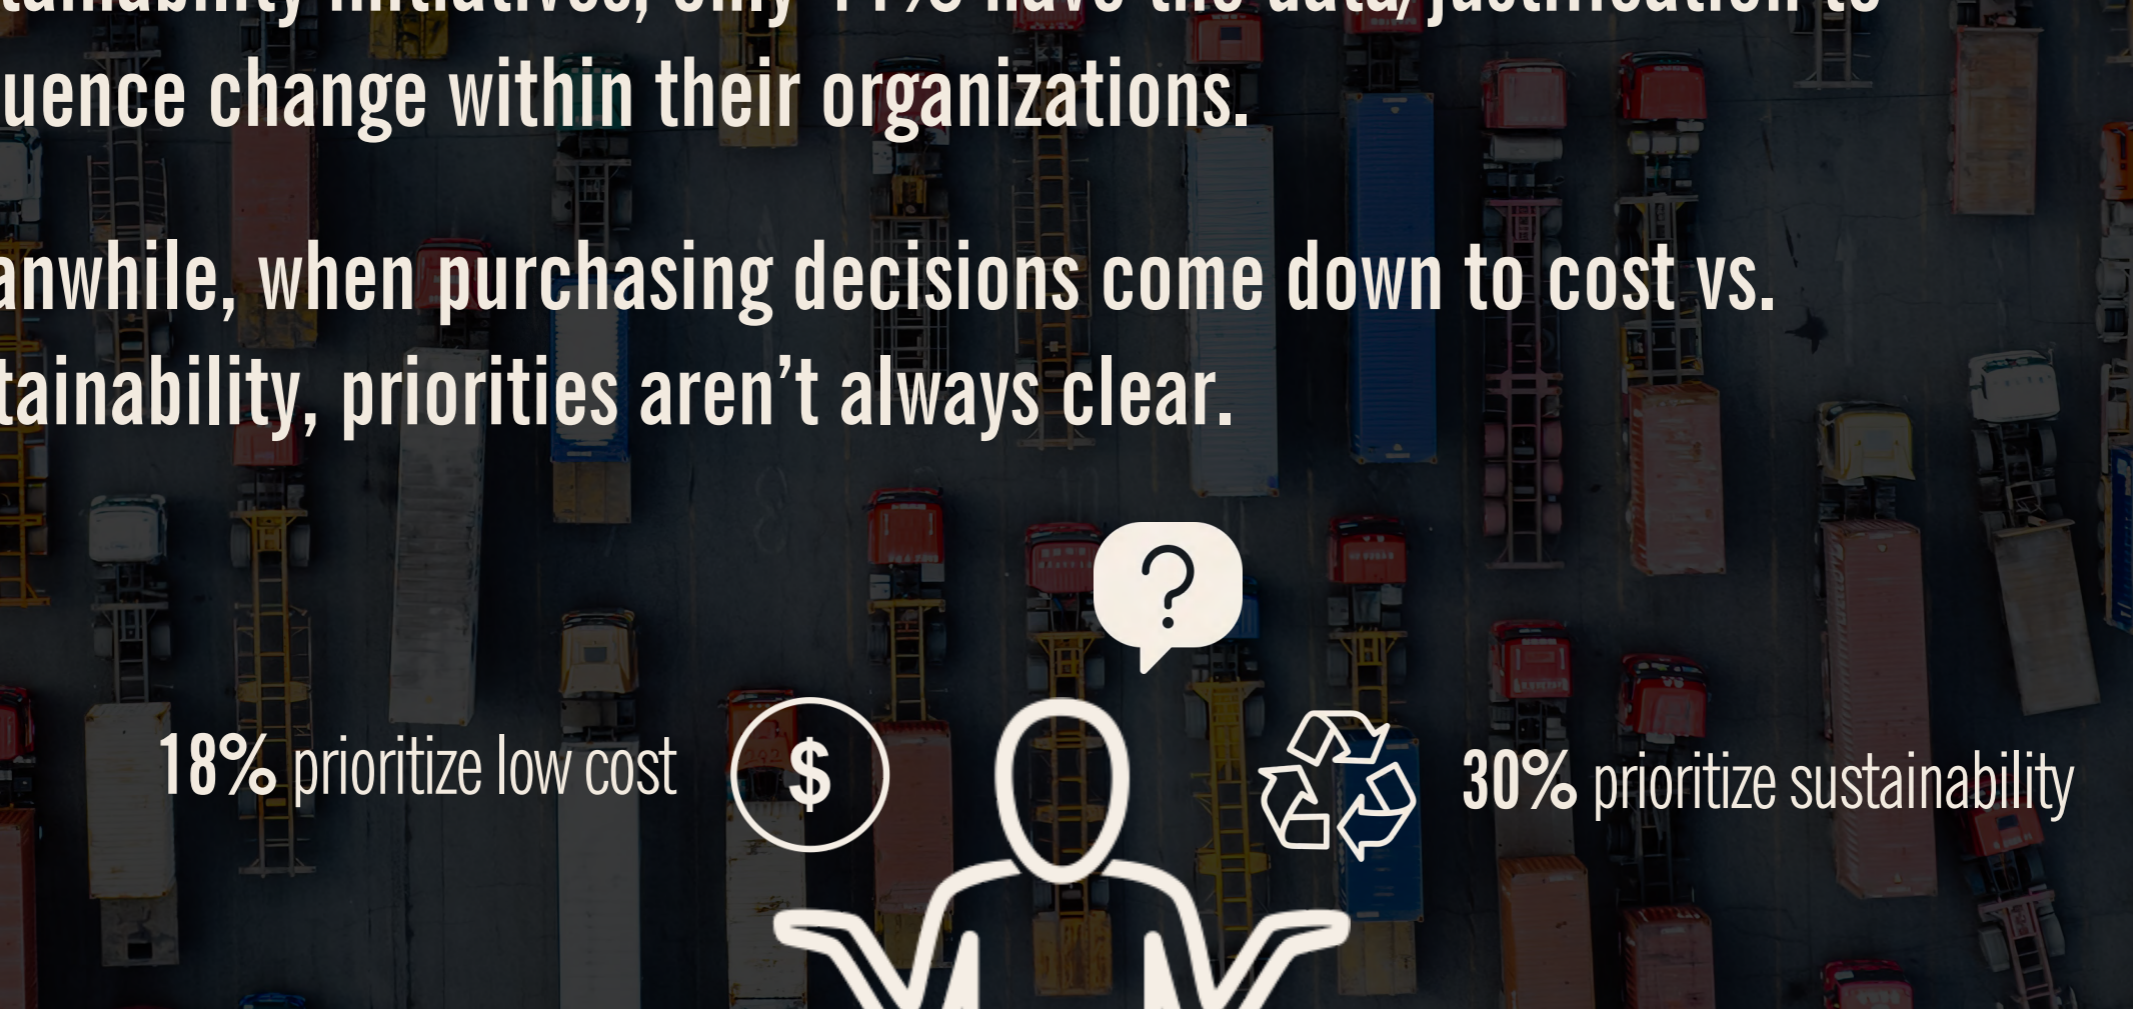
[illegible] initiatives, only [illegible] have the data/justification to
uence change within their organizations.

anwhile, when purchasing decisions come down to cost vs. tainability, priorities aren’t always clear.

?

18% prioritize low cost

$

30% prioritize sustainability